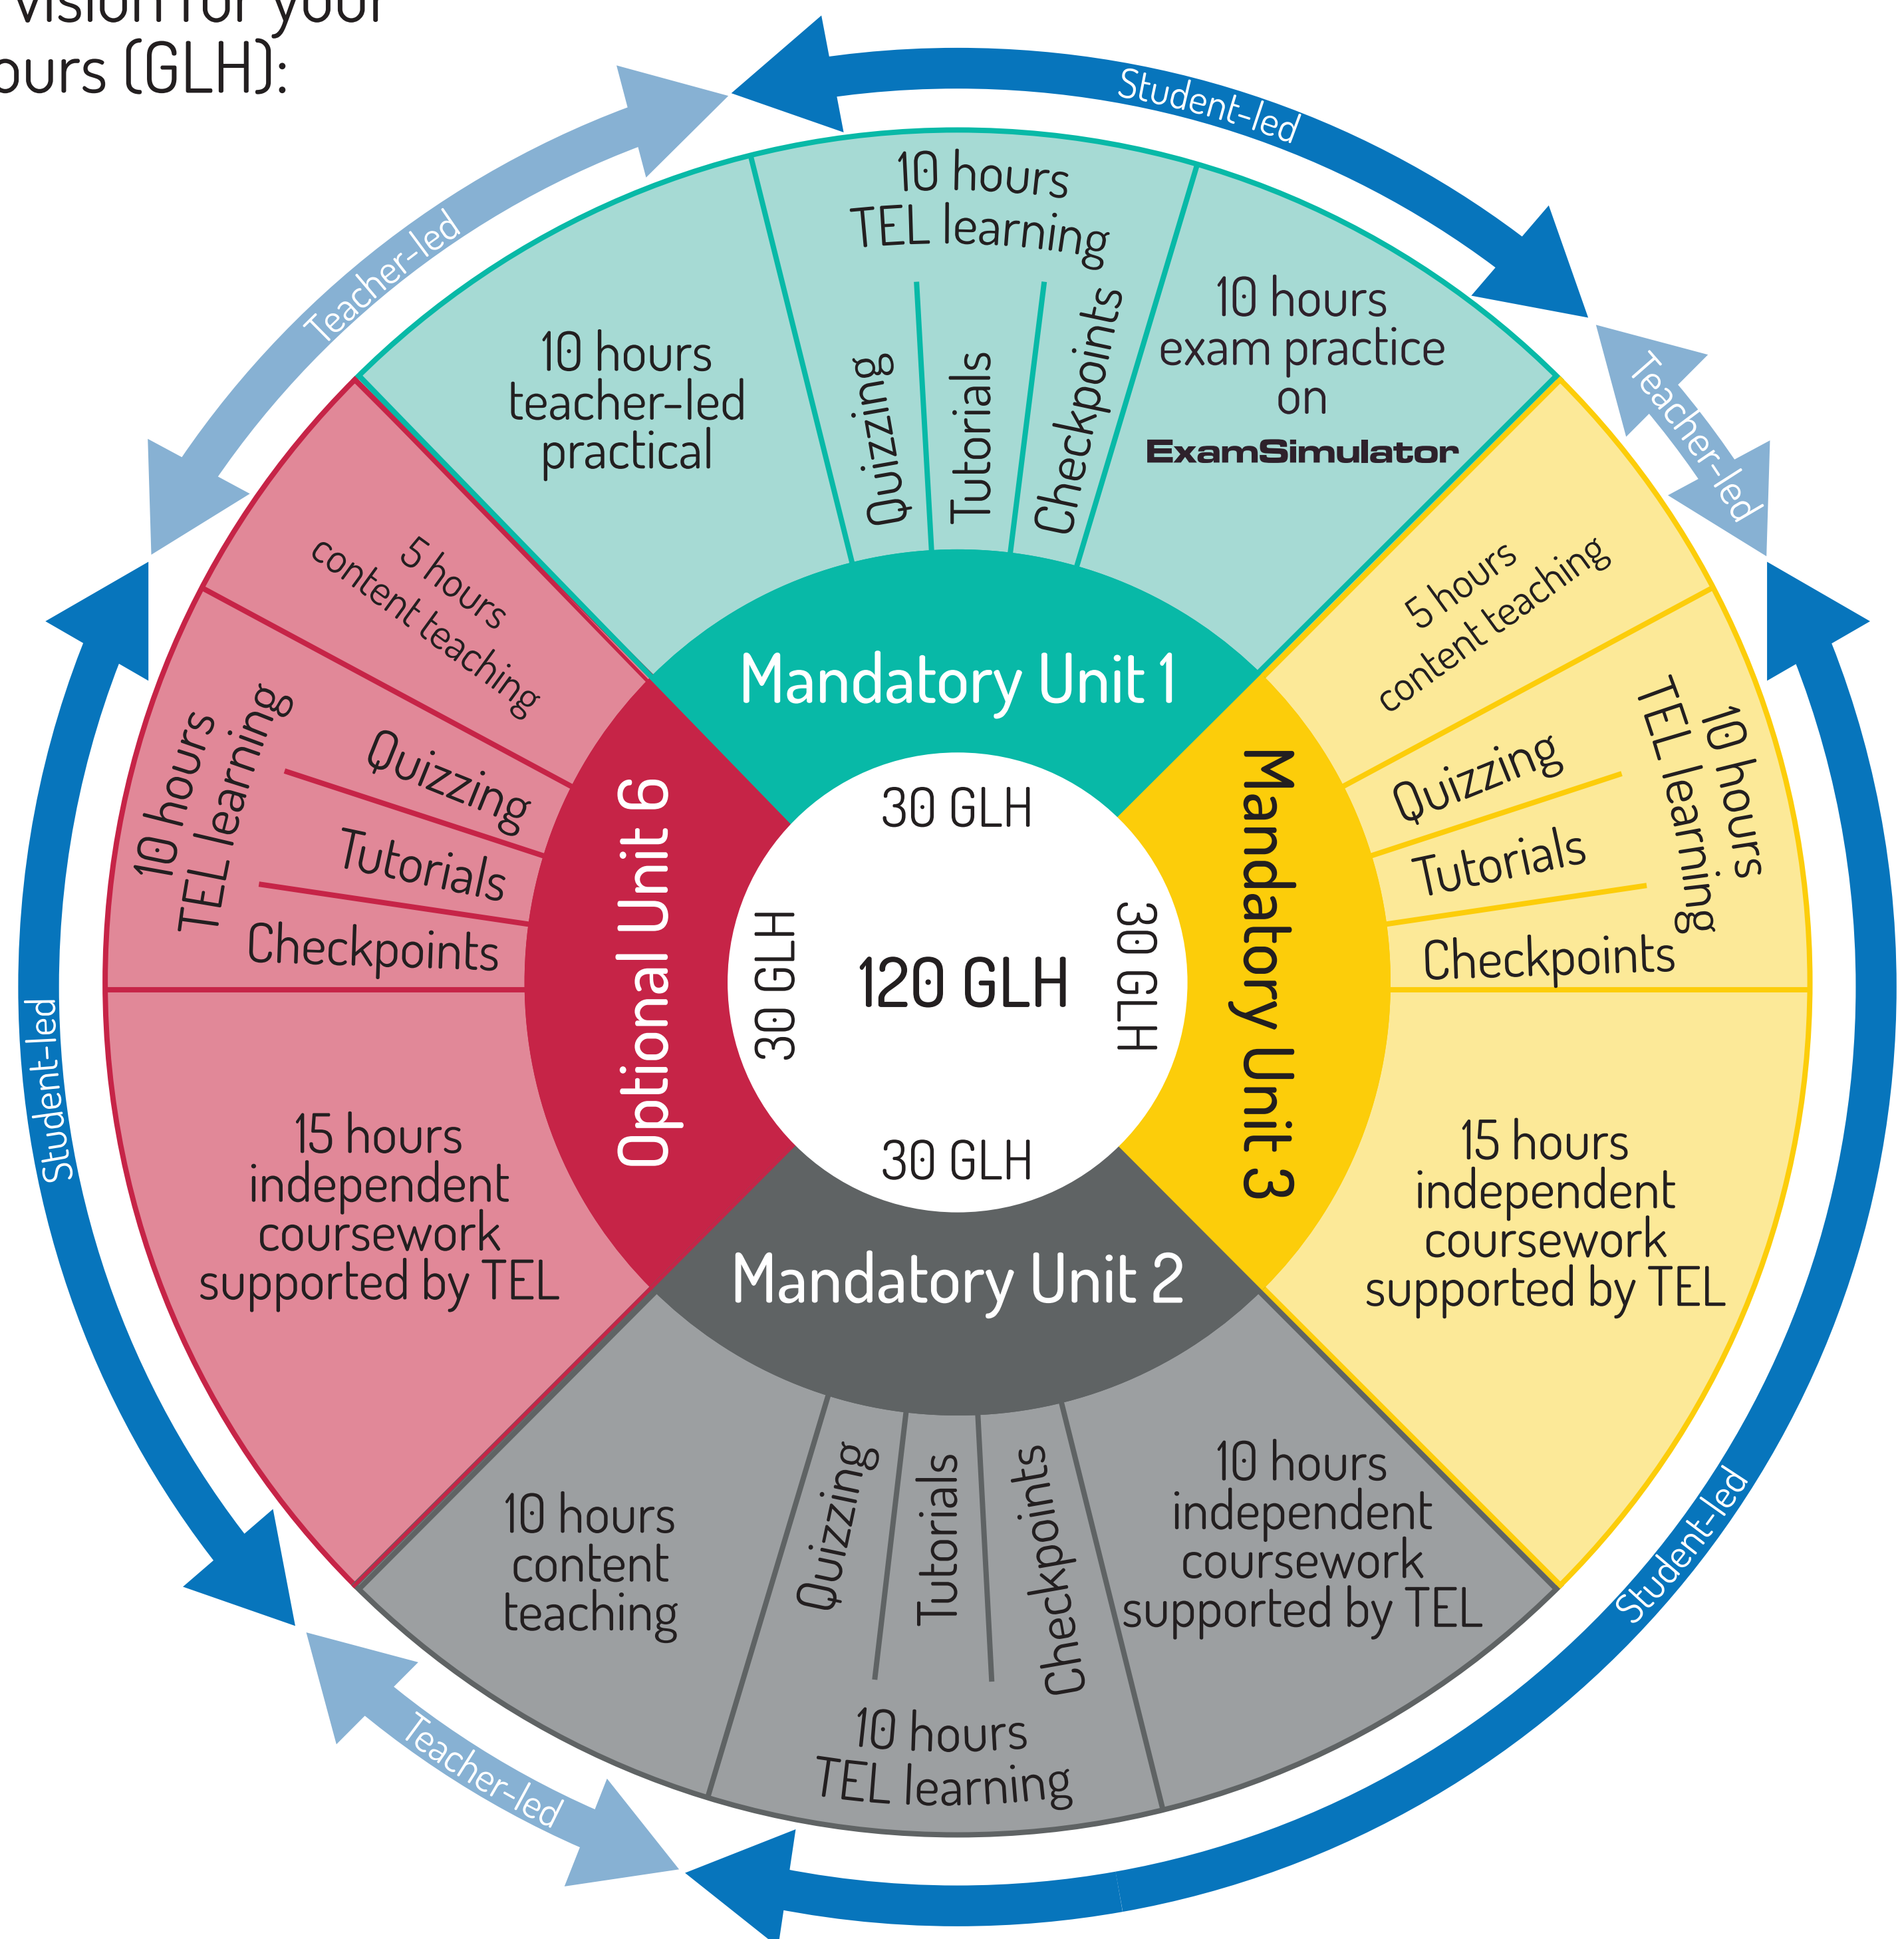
vision for your
ours (GLH):

Student-led
Teacher-led
Teacher-led
Student-led
Student-led
Teacher-led

10 hours teacher-led practical

10 hours TEL learning
Quizzing
Tutorials
Checkpoints

10 hours exam practice on ExamSimulator

Mandatory Unit 1

5 hours content teaching
10 hours TEL learning
Quizzing
Tutorials
Checkpoints
15 hours independent coursework supported by TEL

Optional Unit 6

5 hours content teaching
10 hours TEL learning
Quizzing
Tutorials
Checkpoints
15 hours independent coursework supported by TEL

Mandatory Unit 3

30 GLH
30 GLH
120 GLH
30 GLH
30 GLH

Mandatory Unit 2

10 hours content teaching
Quizzing
Tutorials
Checkpoints
10 hours TEL learning
10 hours independent coursework supported by TEL